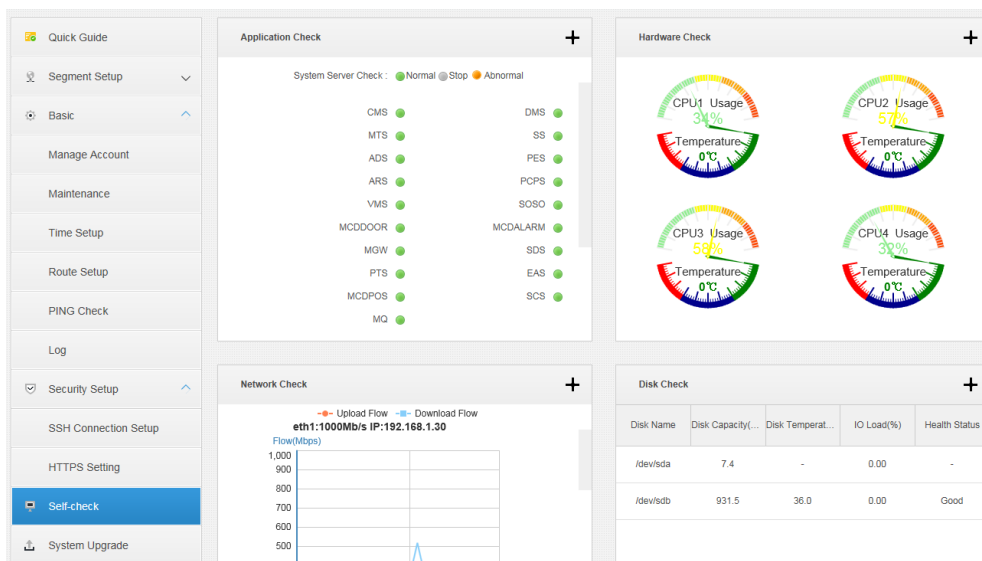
Quick Guide
Segment Setup
Basic
Manage Account
Maintenance
Time Setup
Route Setup
PING Check
Log
Security Setup
SSH Connection Setup
HTTPS Setting
Self-check
System Upgrade

Application Check +

System Server Check : Normal Stop Abnormal

CMS
MTS
ADS
ARS
VMS
MCDDOOR
MGW
PTS
MCDPOS
MQ

DMS
SS
PES
PCPS
SOSO
MCDALARM
SDS
EAS
SCS

Hardware Check +

CPU1 Usage 34% Temperature 0℃
CPU2 Usage 57% Temperature 0℃
CPU3 Usage 58% Temperature 0℃
CPU4 Usage 32% Temperature 0℃

Network Check +

Upload Flow Download Flow
eth1:1000Mb/s IP:192.168.1.30
Flow(Mbps)
1,000
900
800
700
600
500

Disk Check +

| Disk Name | Disk Capacity(... | Disk Temperat... | IO Load(%) | Health Status |
|---|---|---|---|---|
| /dev/sda | 7.4 | - | 0.00 | - |
| /dev/sdb | 931.5 | 36.0 | 0.00 | Good |